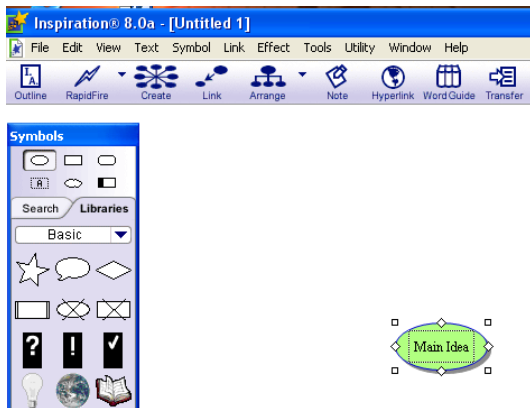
Inspiration® 8.0a - [Untitled 1]

File Edit View Text Symbol Link Effect Tools Utility Window Help

Outline RapidFire Create Link Arrange Note Hyperlink Word Guide Transfer

Symbols

A

Search Libraries

Basic

?

!

Main Idea